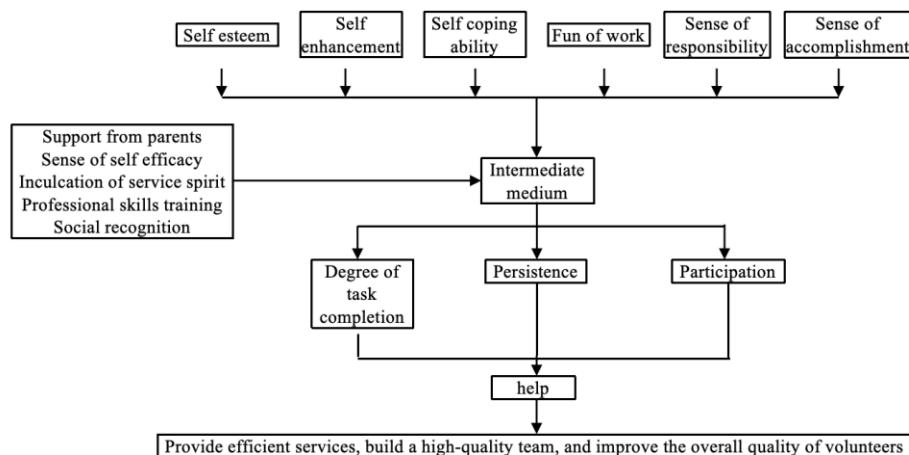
Self esteem

Self enhancement

Self coping ability

Fun of work

Sense of responsibility

Sense of accomplishment

Support from parents
Sense of self efficacy
Inculcation of service spirit
Professional skills training
Social recognition

Intermediate medium

Degree of task completion

Persistence

Participation

help

Provide efficient services, build a high-quality team, and improve the overall quality of volunteers